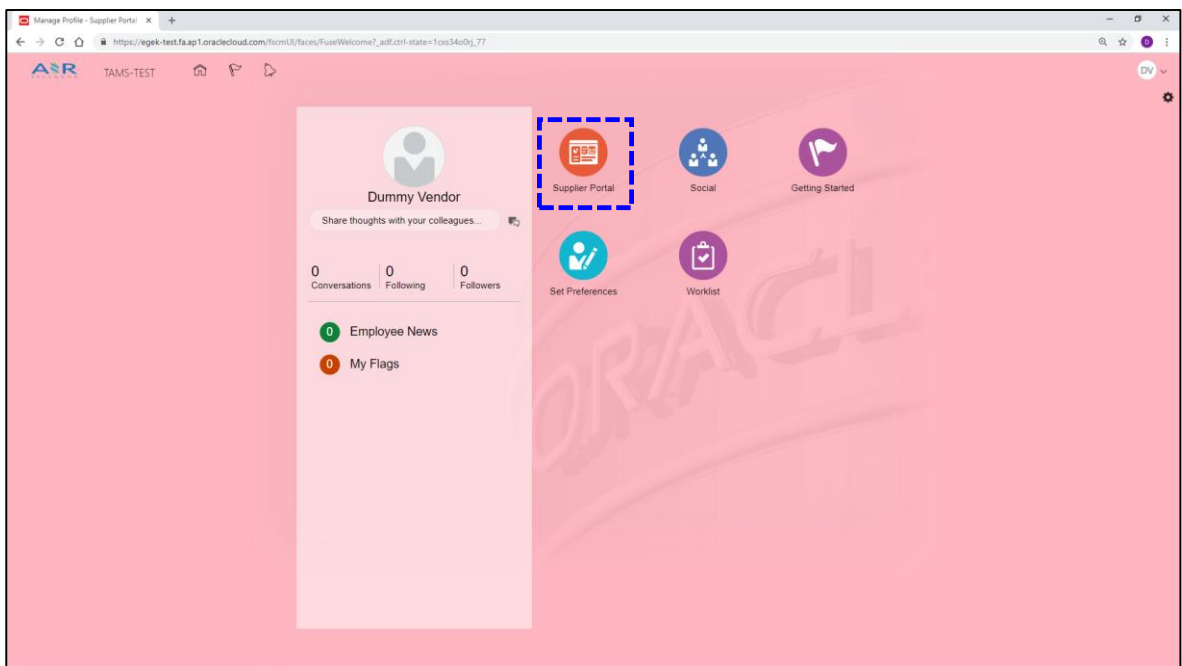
Manage Profile - Supplier Portal ×

https://egek-test.fa.ap1.oraclecloud.com/fscmUI/faces/FuseWelcome?_adf.ctrl-state=1cxs34o0rj_77

A R

TAMS-TEST

DV

Dummy Vendor

Share thoughts with your colleagues...

0 Conversations | 0 Following | 0 Followers

0 Employee News

0 My Flags

Supplier Portal

Social

Getting Started

Set Preferences

Worklist

ORACLE